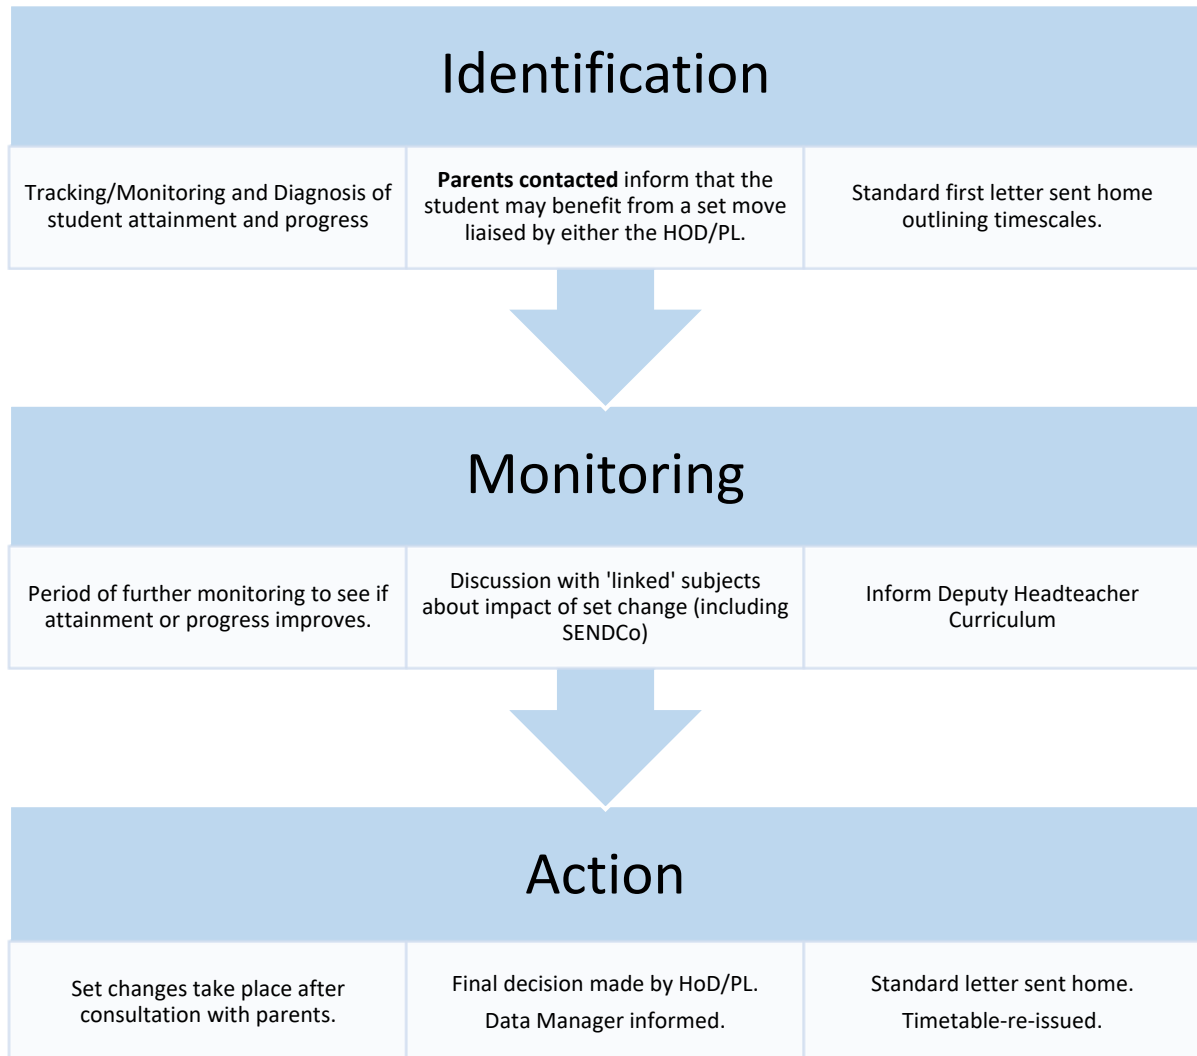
Identification

Tracking/Monitoring and Diagnosis of student attainment and progress

**Parents contacted** inform that the student may benefit from a set move liaised by either the HOD/PL.

Standard first letter sent home outlining timescales.

Monitoring

Period of further monitoring to see if attainment or progress improves.

Discussion with 'linked' subjects about impact of set change (including SENDCo)

Inform Deputy Headteacher Curriculum

Action

Set changes take place after consultation with parents.

Final decision made by HoD/PL.

Data Manager informed.

Standard letter sent home.

Timetable-re-issued.